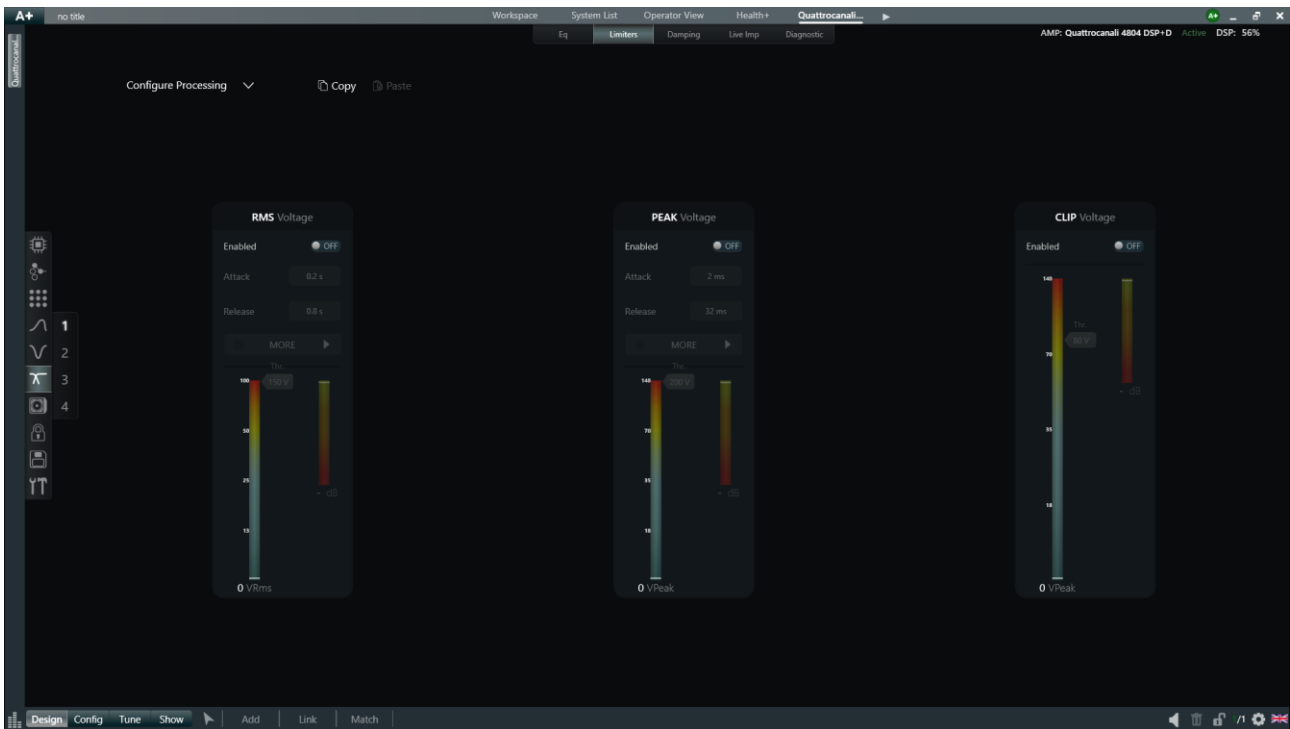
A+ no title

Workspace System List Operator View Health+ Quattrocanali...

Eq Limiters Damping Live Imp Diagnostic

AMP: Quattrocanali 4804 DSP+D Active DSP: 56%

Quattrocanali

Configure Processing

Copy Paste

1
2
3
4

RMS Voltage

Enabled OFF

Attack 8.2 s

Release 8.8 s

MORE

Thr.
150 V

100
50
25
15
- dB

0 VRms

PEAK Voltage

Enabled OFF

Attack 2 ms

Release 32 ms

MORE

Thr.
200 V

140
70
35
18
- dB

0 VPeak

CLIP Voltage

Enabled OFF

Thr.
80 V

140
70
35
18
- dB

0 VPeak

Design Config Tune Show Add Link Match

/1